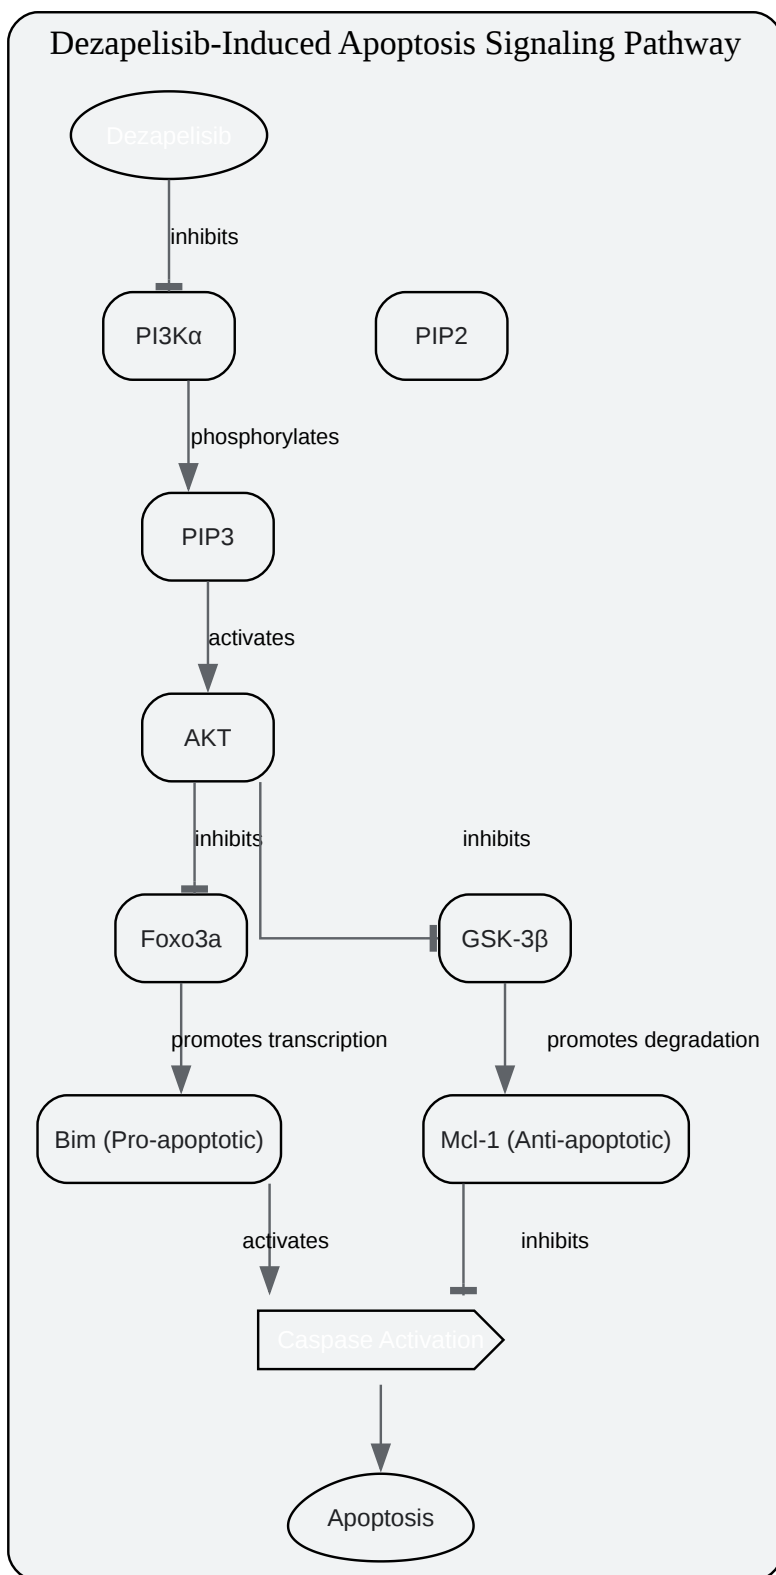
Dezapelisib-Induced Apoptosis Signaling Pathway

Dezapelisib

inhibits

PI3Kα

PIP2

phosphorylates

PIP3

activates

AKT

inhibits

inhibits

Foxo3a

GSK-3β

promotes transcription

promotes degradation

Bim (Pro-apoptotic)

Mcl-1 (Anti-apoptotic)

activates

inhibits

Caspase Activation

Apoptosis